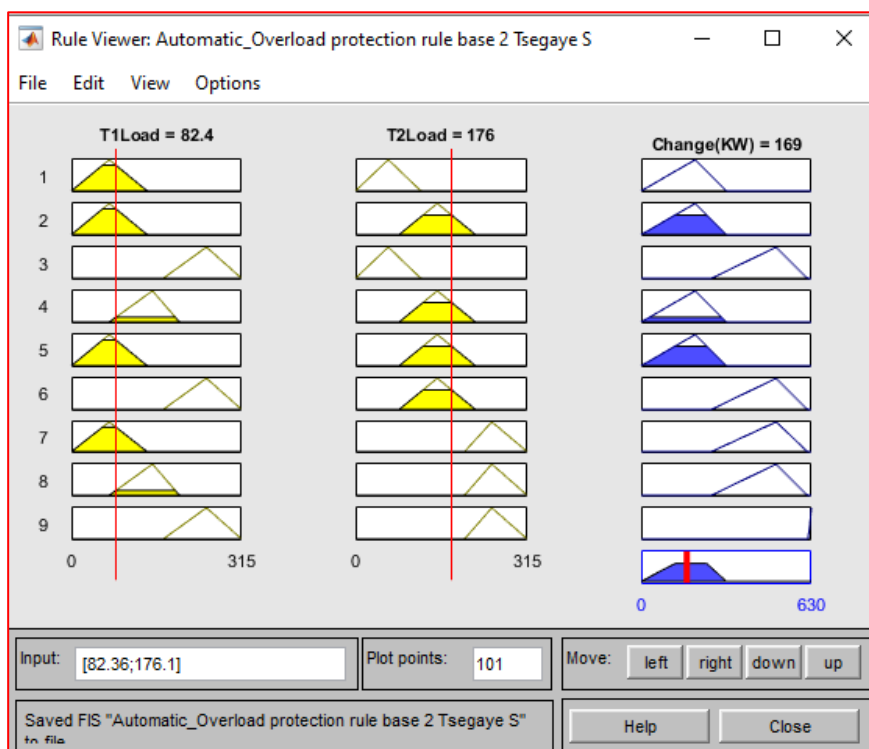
Rule Viewer: Automatic_Overload protection rule base 2 Tsegaye S

File Edit View Options

T1Load = 82.4

T2Load = 176

Change(KW) = 169

1
2
3
4
5
6
7
8
9

0 315

0 315

0 630

Input: [82.36;176.1]

Plot points: 101

Move: left right down up

Saved FIS "Automatic_Overload protection rule base 2 Tsegaye S" to file

Help

Close